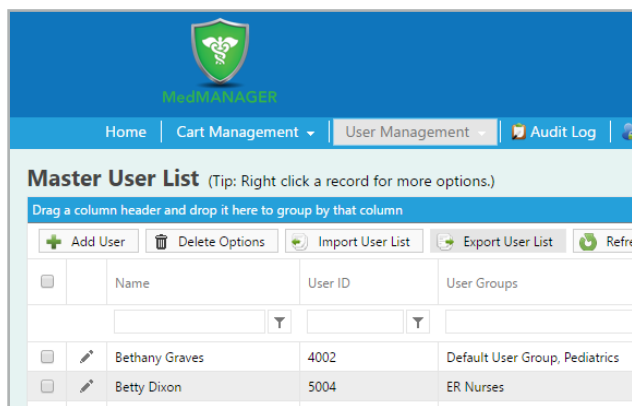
MedMANAGER

Home | Cart Management | User Management | Audit Log

Master User List (Tip: Right click a record for more options.)

Drag a column header and drop it here to group by that column

Add User | Delete Options | Import User List | Export User List | Refr

| | | Name | User ID | User Groups |
|---|---|---|---|---|
| | | | | |
| | | Bethany Graves | 4002 | Default User Group, Pediatrics |
| | | Betty Dixon | 5004 | ER Nurses |